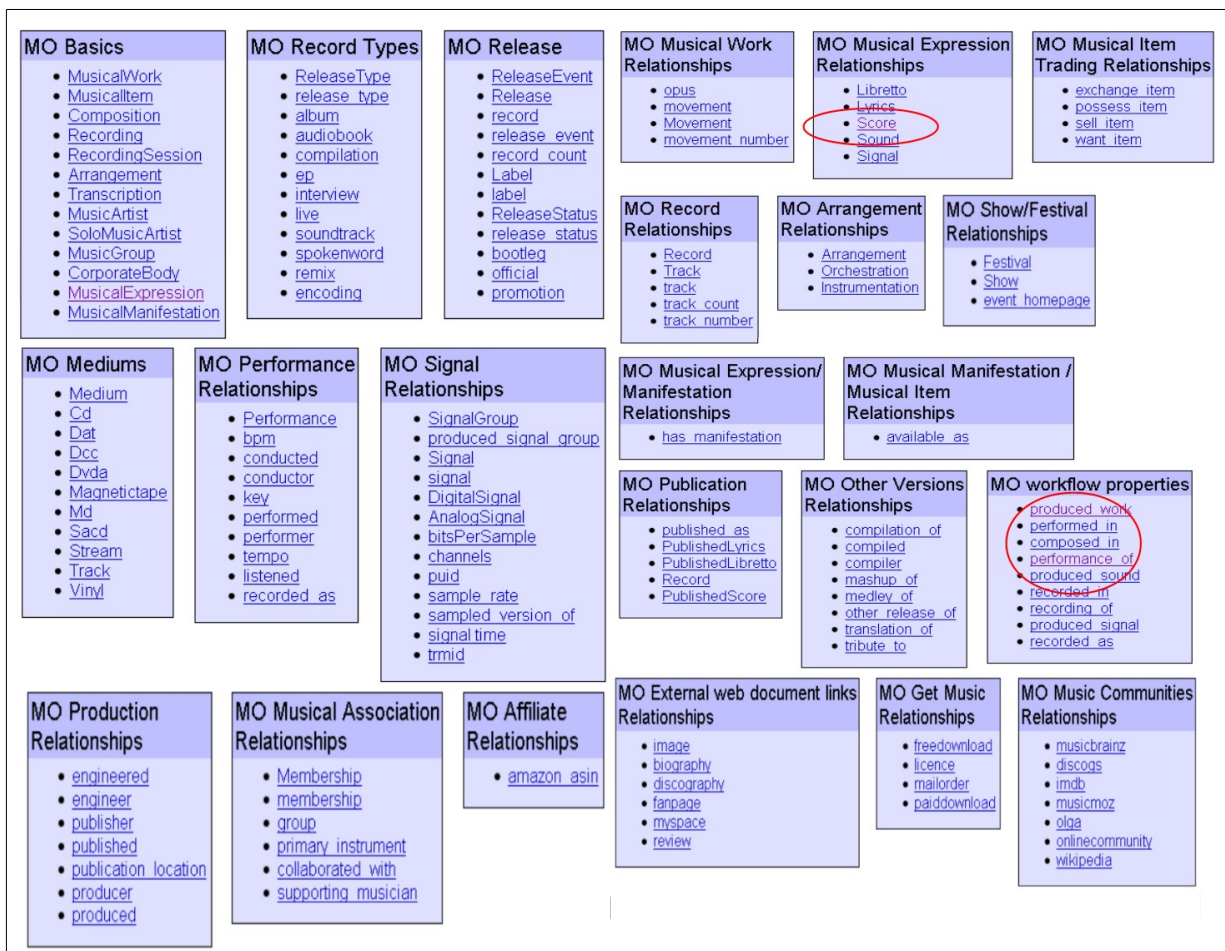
MO Basics
- MusicalWork
- MusicalItem
- Composition
- Recording
- RecordingSession
- Arrangement
- Transcription
- MusicArtist
- SoloMusicArtist
- MusicGroup
- CorporateBody
- MusicalExpression
- MusicalManifestation

MO Record Types
- ReleaseType
- release_type
- album
- audiobook
- compilation
- ep
- interview
- live
- soundtrack
- spokenword
- remix
- encoding

MO Release
- ReleaseEvent
- Release
- record
- release_event
- record_count
- Label
- label
- ReleaseStatus
- release_status
- bootleg
- official
- promotion

MO Musical Work Relationships
- opus
- movement
- Movement
- movement_number

MO Musical Expression Relationships
- Libretto
- Lyrics
- Score
- Sound
- Signal

MO Musical Item Trading Relationships
- exchange_item
- possess_item
- sell_item
- want_item

MO Record Relationships
- Record
- Track
- track
- track_count
- track_number

MO Arrangement Relationships
- Arrangement
- Orchestration
- Instrumentation

MO Show/Festival Relationships
- Festival
- Show
- event_homepage

MO Mediums
- Medium
- Cd
- Dat
- Dcc
- Dvda
- Magnetictape
- Md
- Sacd
- Stream
- Track
- Vinyl

MO Performance Relationships
- Performance
- bpm
- conducted
- conductor
- key
- performed
- performer
- tempo
- listened
- recorded_as

MO Signal Relationships
- SignalGroup
- produced_signal_group
- Signal
- signal
- DigitalSignal
- AnalogSignal
- bitsPerSample
- channels
- puid
- sample_rate
- sampled_version_of
- signal time
- trmid

MO Musical Expression/ Manifestation Relationships
- has_manifestation

MO Musical Manifestation / Musical Item Relationships
- available_as

MO Publication Relationships
- published_as
- PublishedLyrics
- PublishedLibretto
- Record
- PublishedScore

MO Other Versions Relationships
- compilation_of
- compiled
- compiler
- mashup_of
- medley_of
- other_release_of
- translation_of
- tribute_to

MO workflow properties
- produced_work
- performed_in
- composed_in
- performance_of
- produced_sound
- recorded_in
- recording_of
- produced_signal
- recorded_as

MO Production Relationships
- engineered
- engineer
- publisher
- published
- publication_location
- producer
- produced

MO Musical Association Relationships
- Membership
- membership
- group
- primary_instrument
- collaborated_with
- supporting_musician

MO Affiliate Relationships
- amazon_asin

MO External web document links Relationships
- image
- biography
- discography
- fanpage
- myspace
- review

MO Get Music Relationships
- freedownload
- licence
- mailorder
- paiddownload

MO Music Communities Relationships
- musicbrainz
- discogs
- imdb
- musicmoz
- olga
- onlinecommunity
- wikipedia